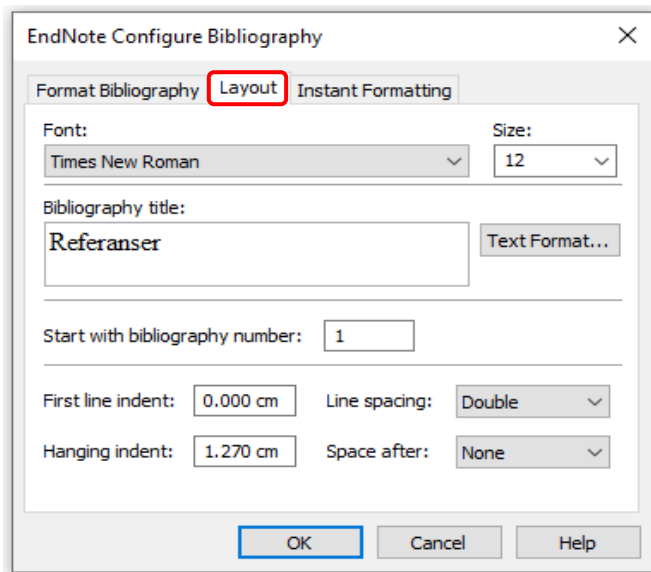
EndNote Configure Bibliography

Format Bibliography | Layout | Instant Formatting

Font:
Times New Roman

Size:
12

Bibliography title:
Referanser

Text Format...

Start with bibliography number: 1

First line indent: 0.000 cm
Line spacing: Double

Hanging indent: 1.270 cm
Space after: None

OK | Cancel | Help